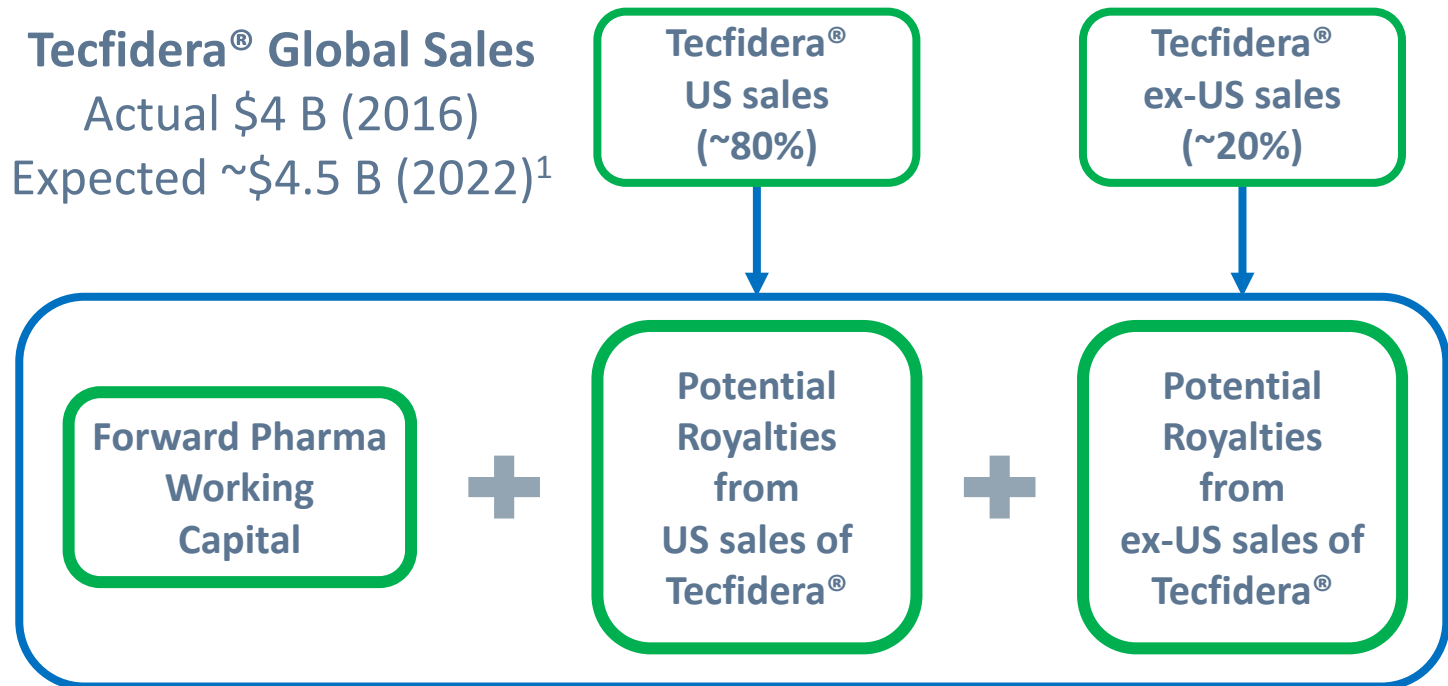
Tecfidera® Global Sales
Actual \$4 B (2016)
Expected ~\$4.5 B (2022)$^1$

Tecfidera® US sales (~80%)

Tecfidera® ex-US sales (~20%)

Forward Pharma Working Capital

Potential Royalties from US sales of Tecfidera®

Potential Royalties from ex-US sales of Tecfidera®